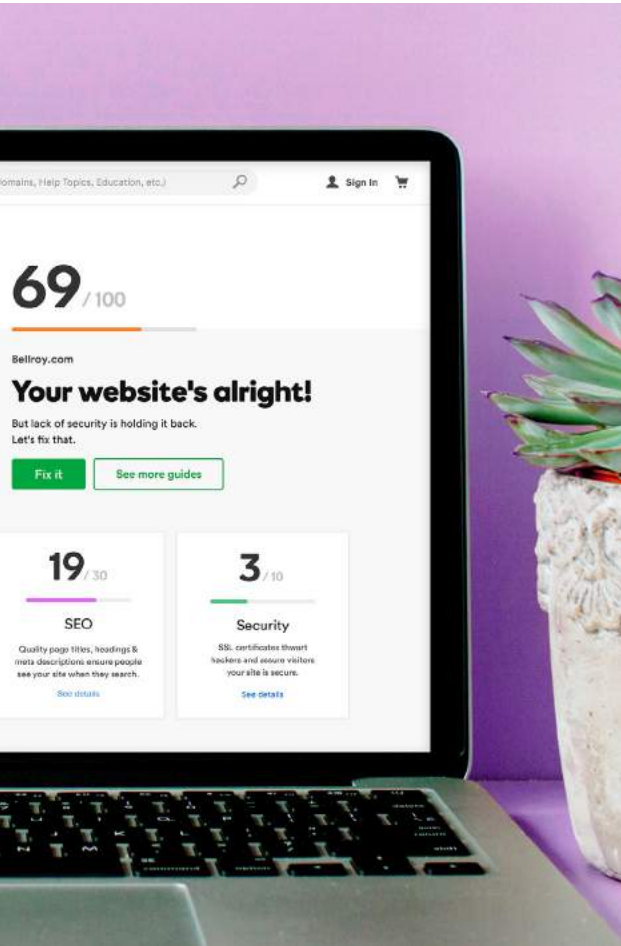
omains, Help Topics, Education, etc.)

Sign In

69/100

Bellroy.com

Your website's alright!

But lack of security is holding it back. Let's fix that.

Fix it

See more guides

19/30

SEO

Quality page titles, headings & meta descriptions ensure people see your site when they search.

See details

3/10

Security

SSL certificates thwart hackers and assure visitors your site is secure.

See details